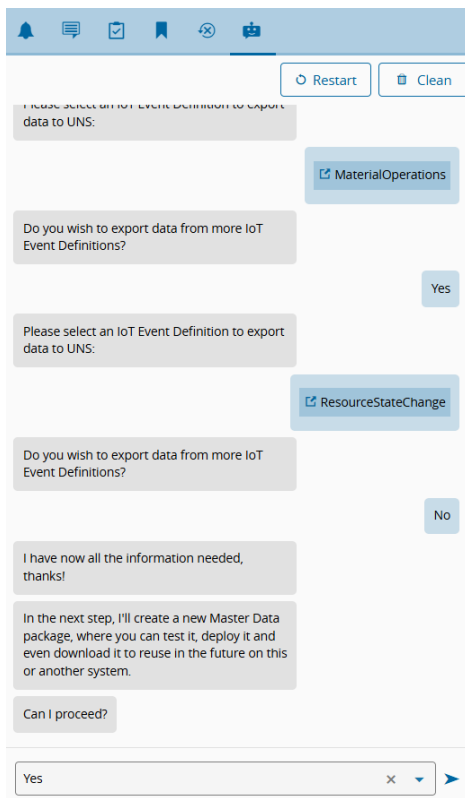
Restart

Clean

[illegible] select an IoT Event Definition to export data to UNS:

MaterialOperations

Do you wish to export data from more IoT Event Definitions?

Yes

Please select an IoT Event Definition to export data to UNS:

ResourceStateChange

Do you wish to export data from more IoT Event Definitions?

No

I have now all the information needed, thanks!

In the next step, I'll create a new Master Data package, where you can test it, deploy it and even download it to reuse in the future on this or another system.

Can I proceed?

Yes